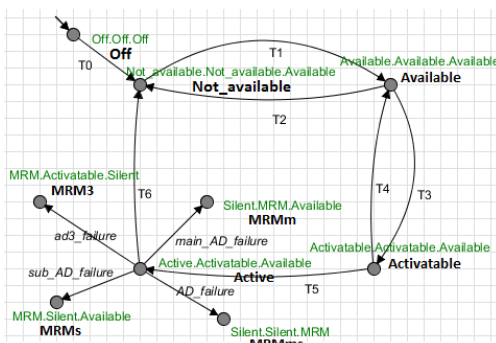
Off.Off.Off
Off
T0
T1
Not_available.Not_available.Available
Not_available
Available.Available.Available
Available
T2
MRM.Activatable.Silent
MRM3
T6
Silent.MRM.Available
MRMm
T4
T3
ad3_failure
main_AD_failure
Activatable.Activatable.Available
Activatable
sub_AD_failure
Active.Activatable.Available
Active
T5
AD_failure
MRM.Silent.Available
MRMs
Silent.Silent.MRM
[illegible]